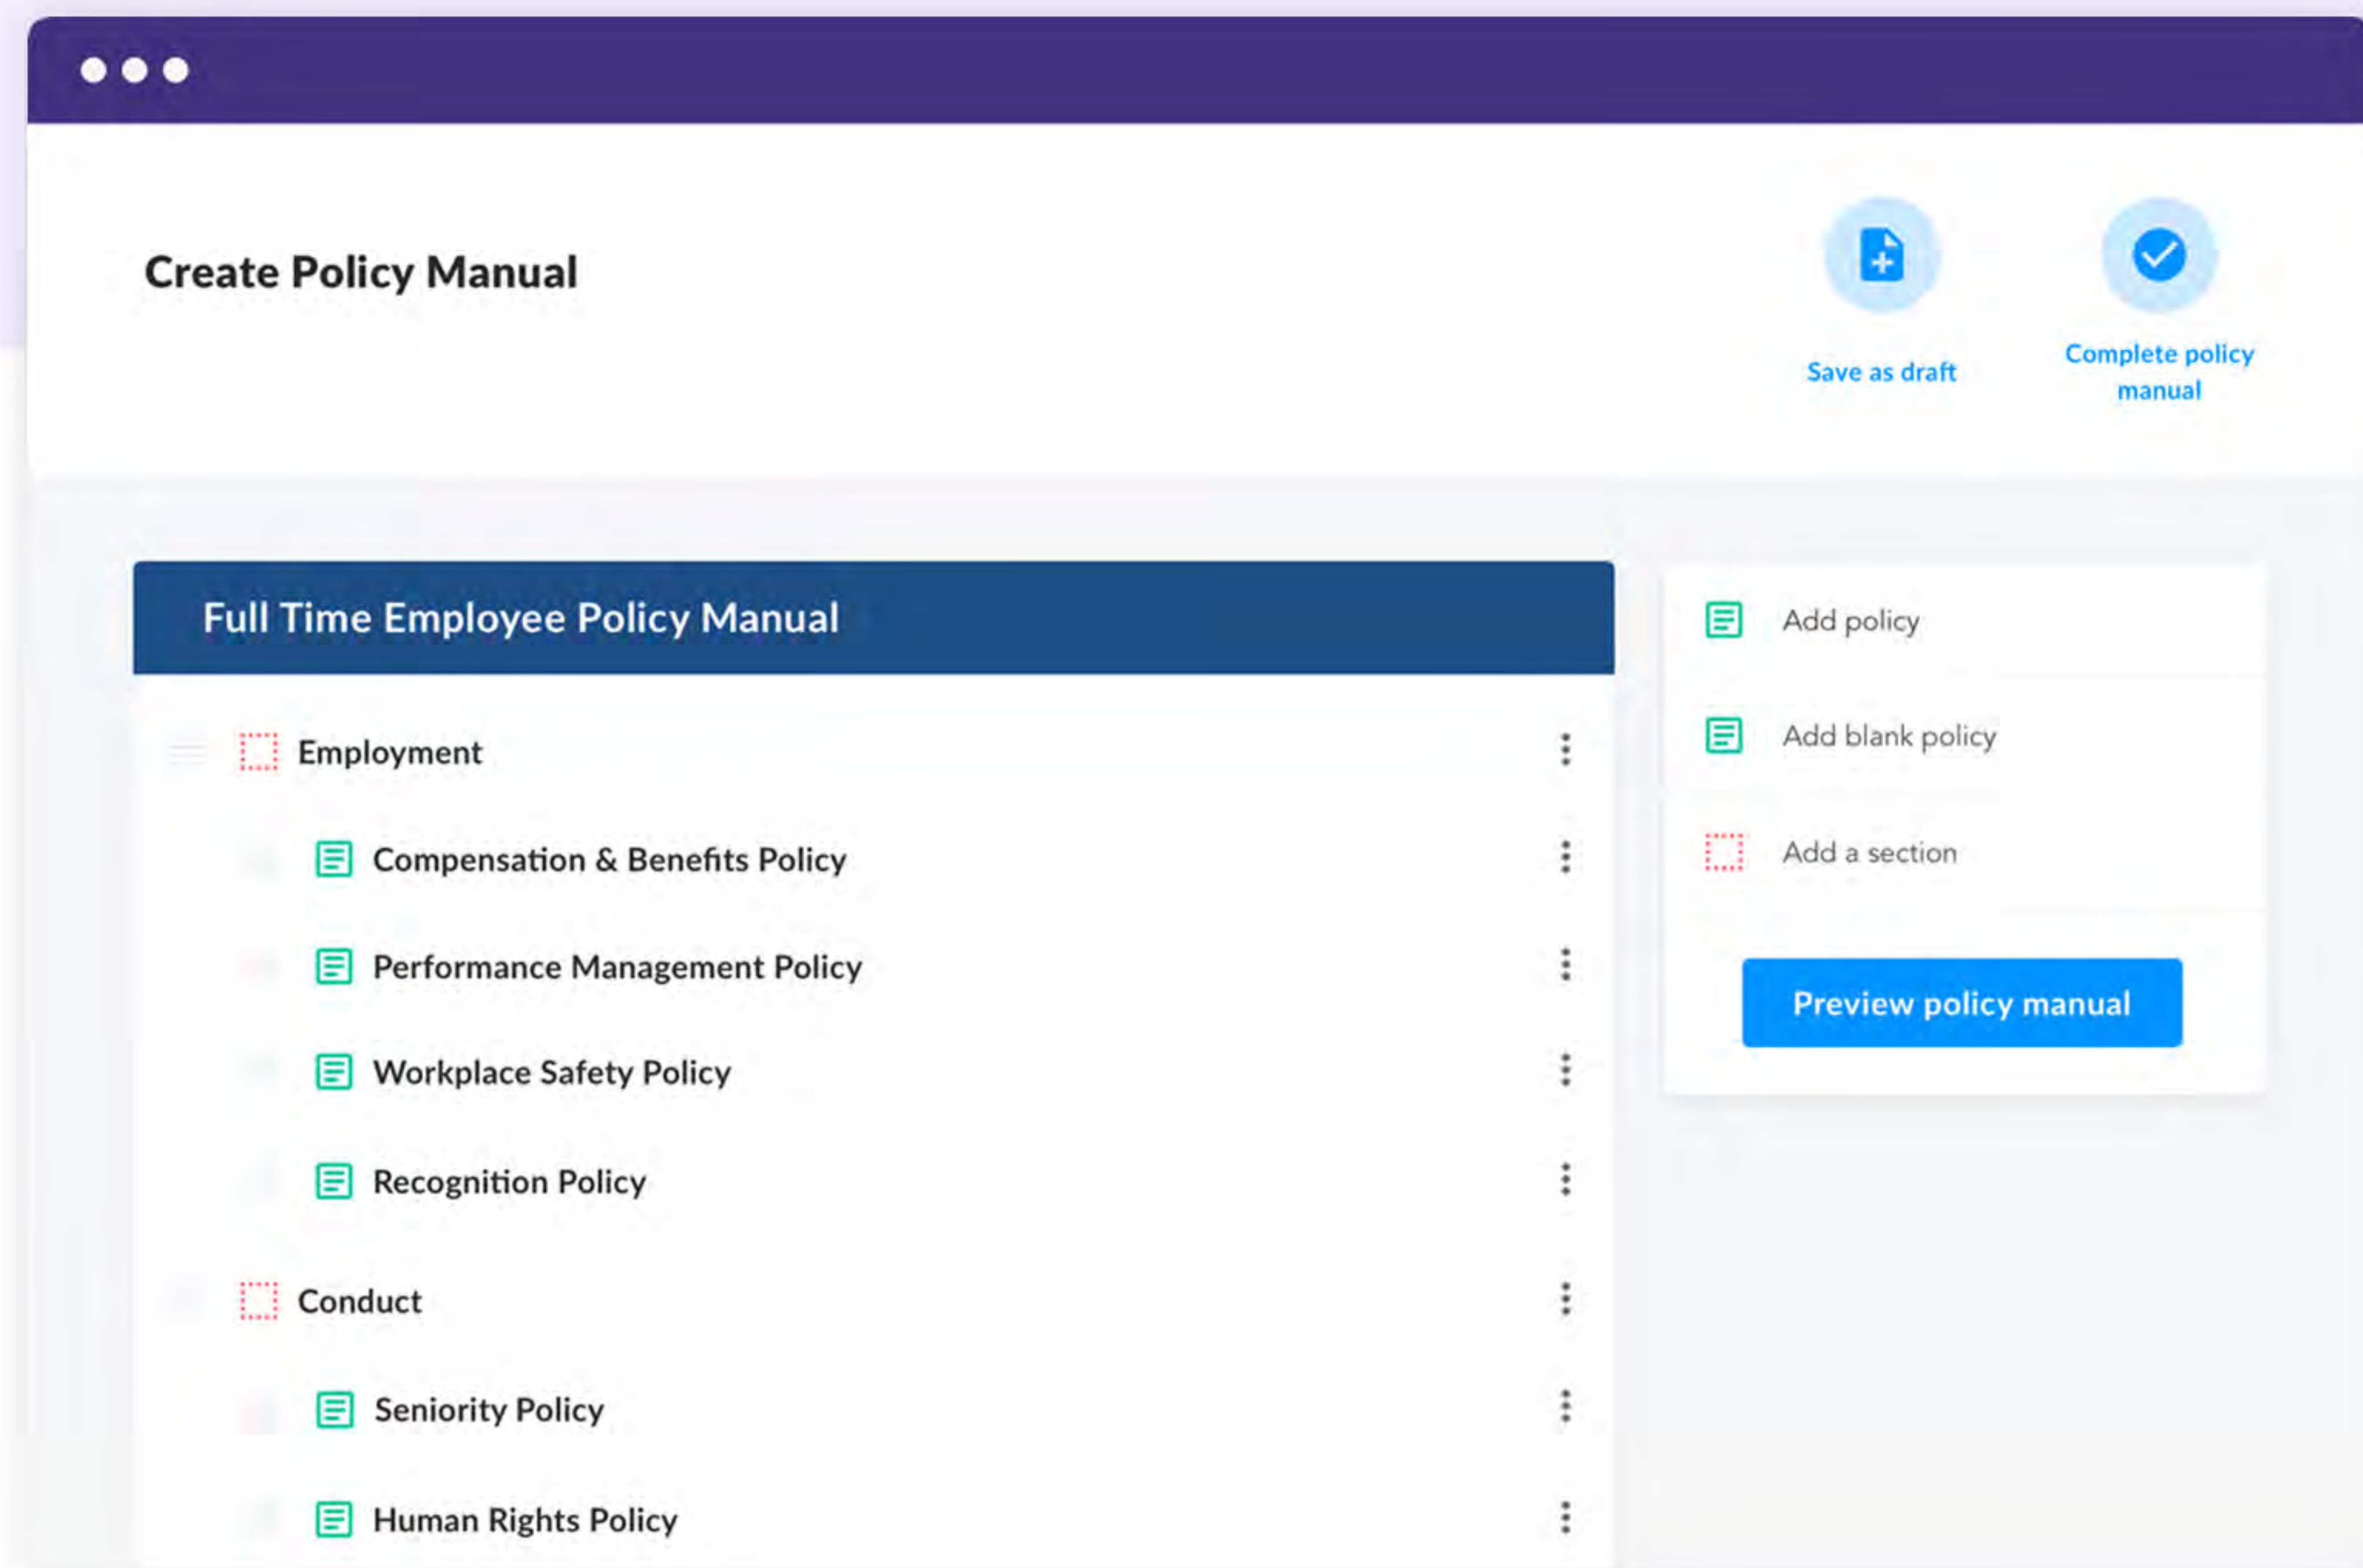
Create Policy Manual

Save as draft

Complete policy manual

Full Time Employee Policy Manual

Employment

Compensation & Benefits Policy

Performance Management Policy

Workplace Safety Policy

Recognition Policy

Conduct

Seniority Policy

Human Rights Policy

Add policy

Add blank policy

Add a section

Preview policy manual